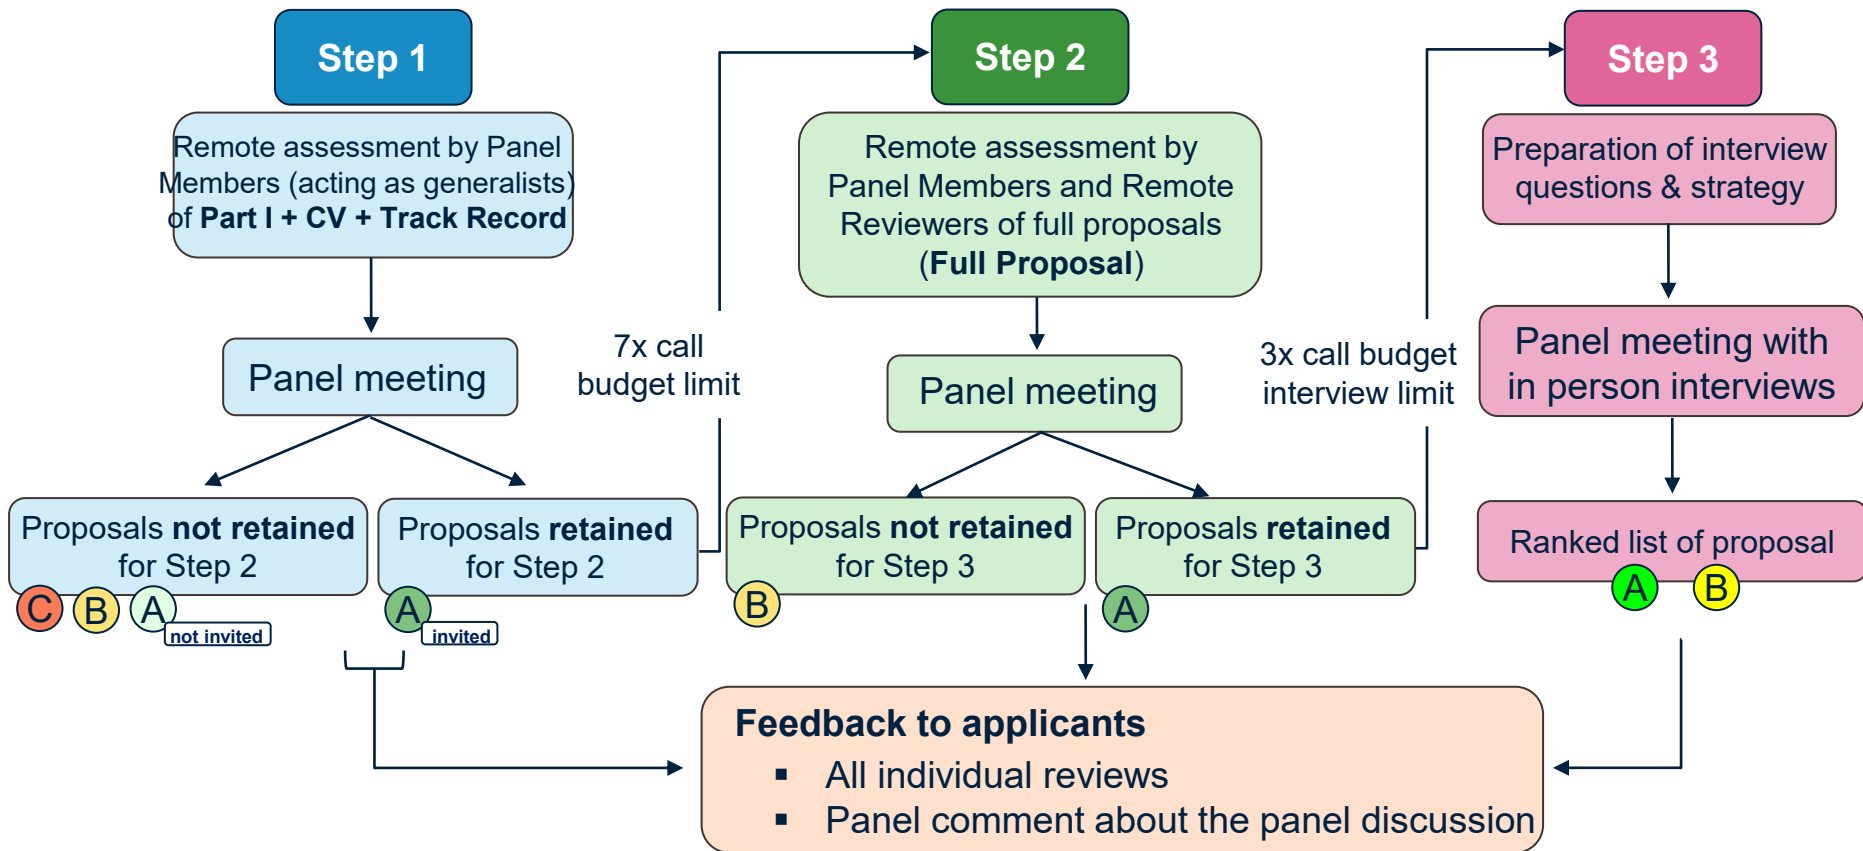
Step 1

Remote assessment by Panel Members (acting as generalists) of **Part I + CV + Track Record**

Panel meeting

Proposals **not retained** for Step 2

C B A not invited

Proposals **retained** for Step 2

A invited

7x call budget limit

Step 2

Remote assessment by Panel Members and Remote Reviewers of full proposals (**Full Proposal**)

Panel meeting

Proposals **not retained** for Step 3

B

Proposals **retained** for Step 3

A

3x call budget interview limit

Step 3

Preparation of interview questions & strategy

Panel meeting with in person interviews

Ranked list of proposal

A B

**Feedback to applicants**
▪ All individual reviews
▪ Panel comment about the panel discussion